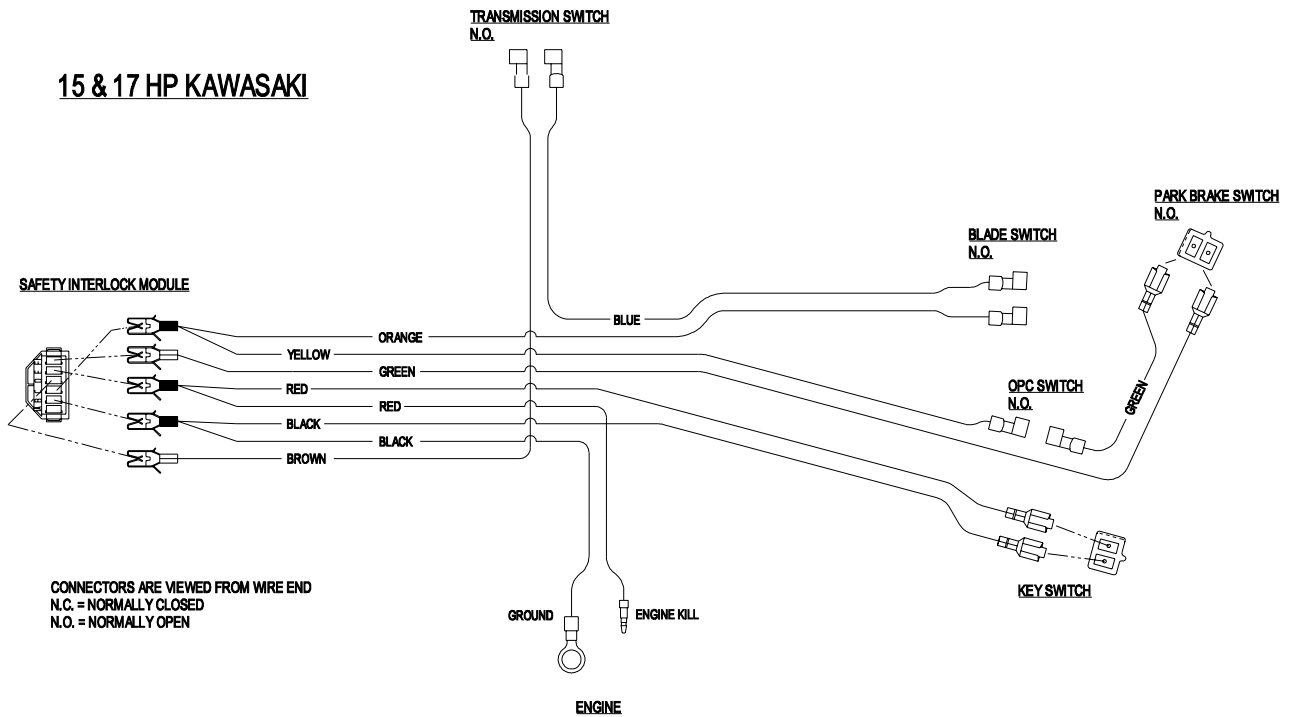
TRANSMISSION SWITCH
N.O.

15 & 17 HP KAWASAKI

PARK BRAKE SWITCH
N.O.

BLADE SWITCH
N.O.

SAFETY INTERLOCK MODULE

BLUE

ORANGE

YELLOW

GREEN

RED

RED

OPC SWITCH
N.O.

GREEN

BLACK

BLACK

BROWN

KEY SWITCH

CONNECTORS ARE VIEWED FROM WIRE END
N.C. = NORMALLY CLOSED
N.O. = NORMALLY OPEN

GROUND

ENGINE KILL

ENGINE